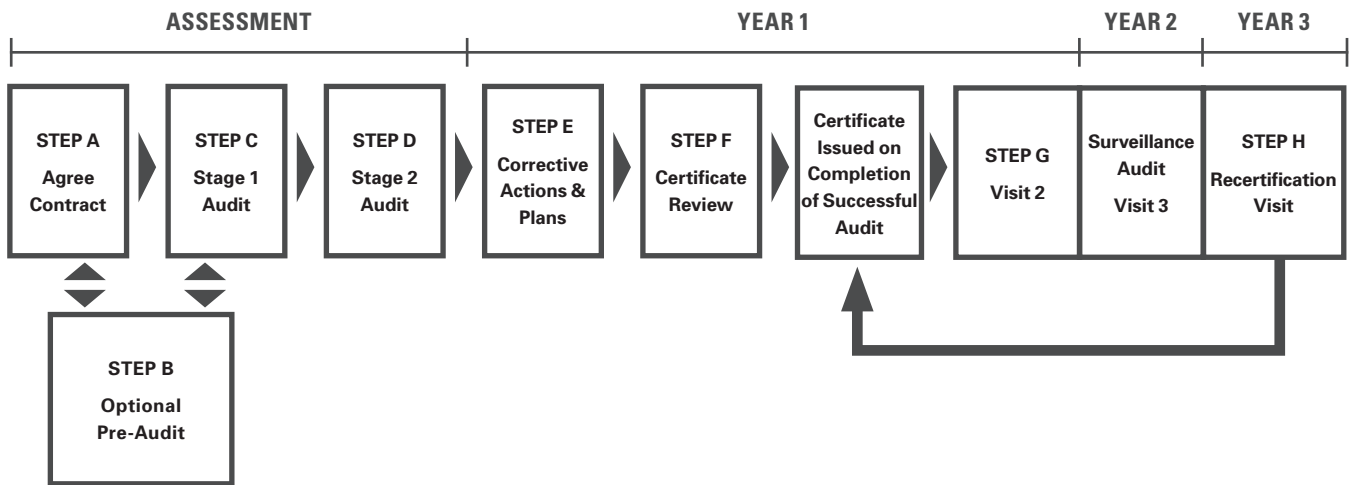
ASSESSMENT

YEAR 1

YEAR 2

YEAR 3

STEP A
Agree Contract

STEP C
Stage 1 Audit

STEP D
Stage 2 Audit

STEP E
Corrective Actions & Plans

STEP F
Certificate Review

Certificate Issued on Completion of Successful Audit

STEP G
Visit 2

Surveillance Audit
Visit 3

STEP H
Recertification Visit

STEP B
Optional Pre-Audit